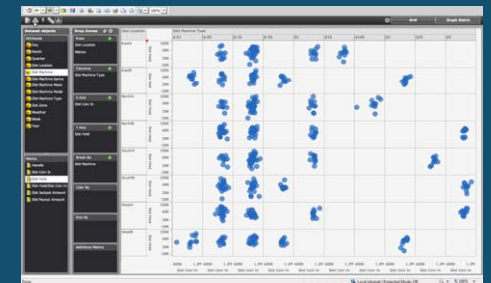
Dataset objects
Attributes
Day
Month
Quarter
Slot Location
Slot Machine
Slot Machine Game
Slot Machine Make
Slot Machine Model
Slot Machine Type
Slot Zone
Weather
Week
Year
Metrics
Handle
Slot Coin In
Slot Hold
Slot Hold/Slot Coin In
Slot Jackpot Amount
Slot Payout Amount
Drop Zones
Rows
Slot Location
Metrics
Columns
Slot Machine Type
X-Axis
Slot Coin In
Y-Axis
Slot Hold
Break By
Slot Machine
Color By
Size By
Additional Metrics
Grid
Graph Matrix
Slot Location
Slot Machine Type
East
North
NorthE
South
SouthE
West
NorthW
Slot Hold
Slot Coin In
Done
Local intranet | Protected Mode: Off
100%